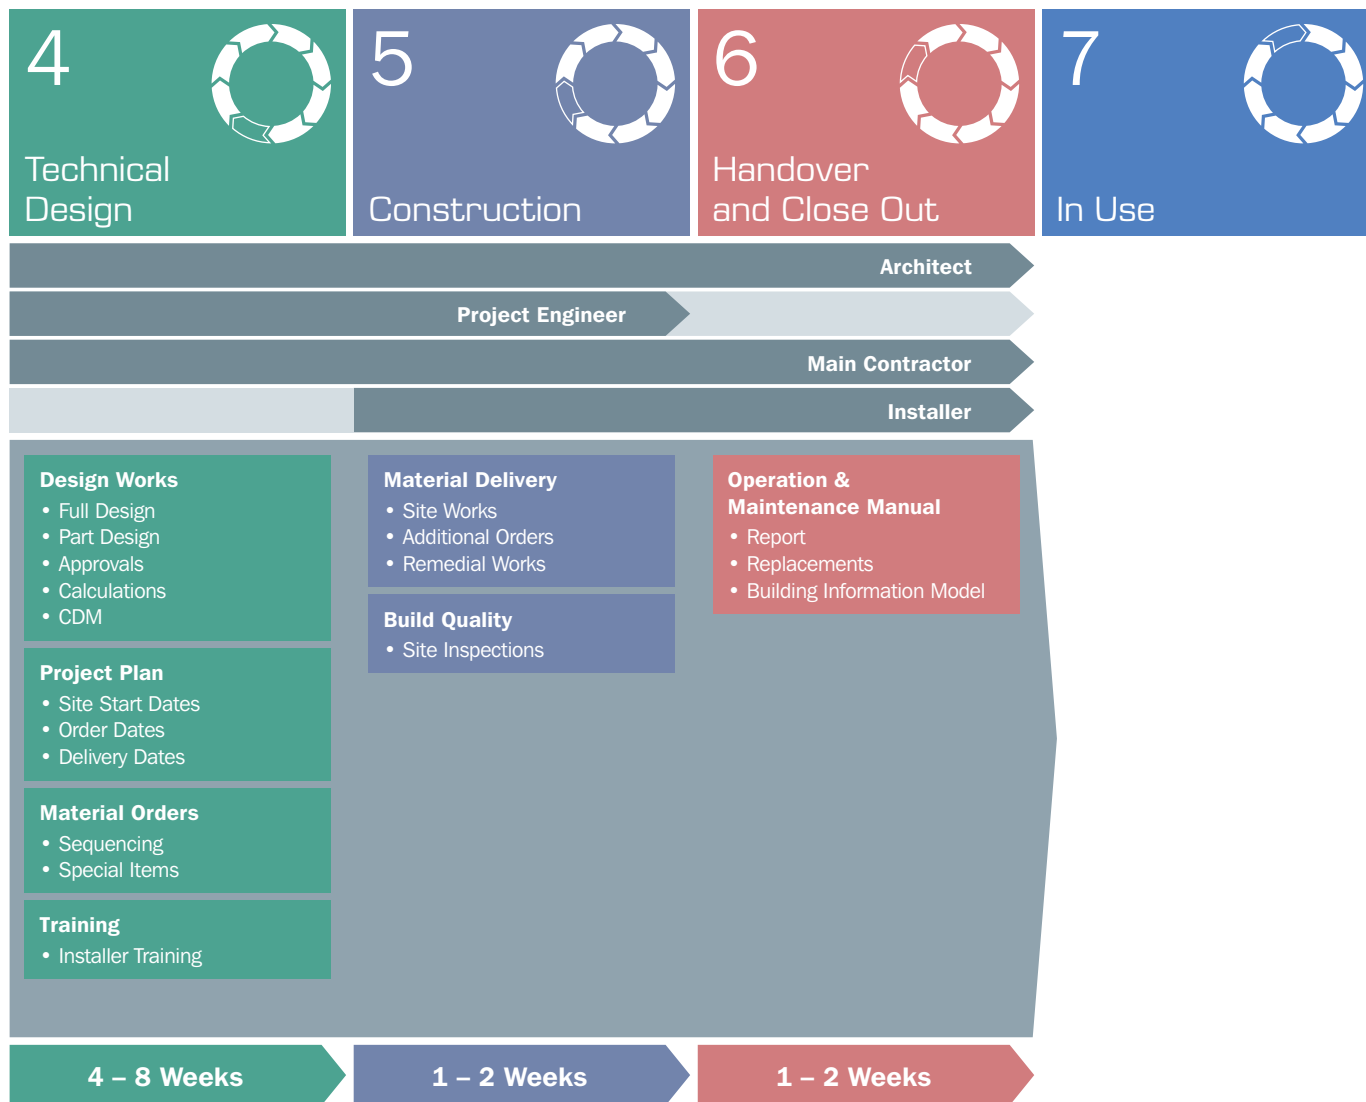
4
Technical Design

5
Construction

6
Handover and Close Out

7
In Use

Architect

Project Engineer

Main Contractor

Installer

Design Works
• Full Design
• Part Design
• Approvals
• Calculations
• CDM

Project Plan
• Site Start Dates
• Order Dates
• Delivery Dates

Material Orders
• Sequencing
• Special Items

Training
• Installer Training

Material Delivery
• Site Works
• Additional Orders
• Remedial Works

Build Quality
• Site Inspections

Operation & Maintenance Manual
• Report
• Replacements
• Building Information Model

4 – 8 Weeks

1 – 2 Weeks

1 – 2 Weeks